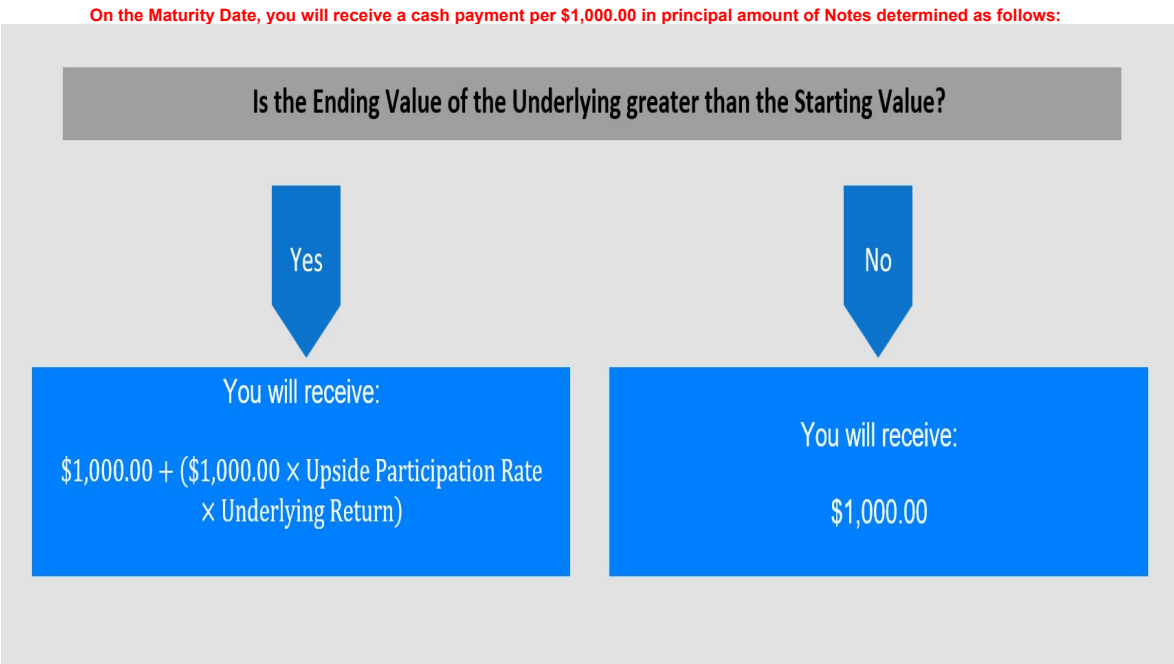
On the Maturity Date, you will receive a cash payment per $1,000.00 in principal amount of Notes determined as follows:

Is the Ending Value of the Underlying greater than the Starting Value?

Yes

No

You will receive:

$1,000.00 + ($1,000.00 × Upside Participation Rate × Underlying Return)

You will receive:

$1,000.00